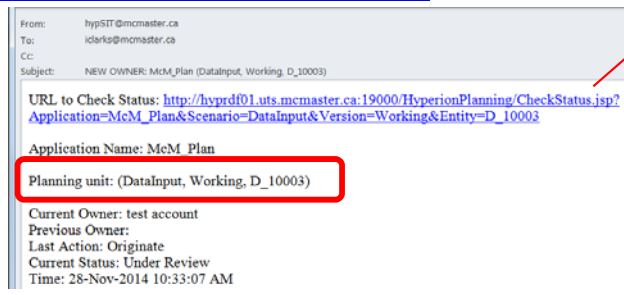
From: hypSIT@mcmaster.ca
To: iclarks@mcmaster.ca
Cc:
Subject: NEW OWNER: McM_Plan (DataInput, Working, D_10003)

URL to Check Status: http://hyprdf01.uts.mcmaster.ca:19000/HyperionPlanning/CheckStatus.jsp?Application=McM_Plan&Scenario=DataInput&Version=Working&Entity=D_10003

Application Name: McM_Plan

Planning unit: (DataInput, Working, D_10003)

Current Owner: test account
Previous Owner:
Last Action: Originate
Current Status: Under Review
Time: 28-Nov-2014 10:33:07 AM